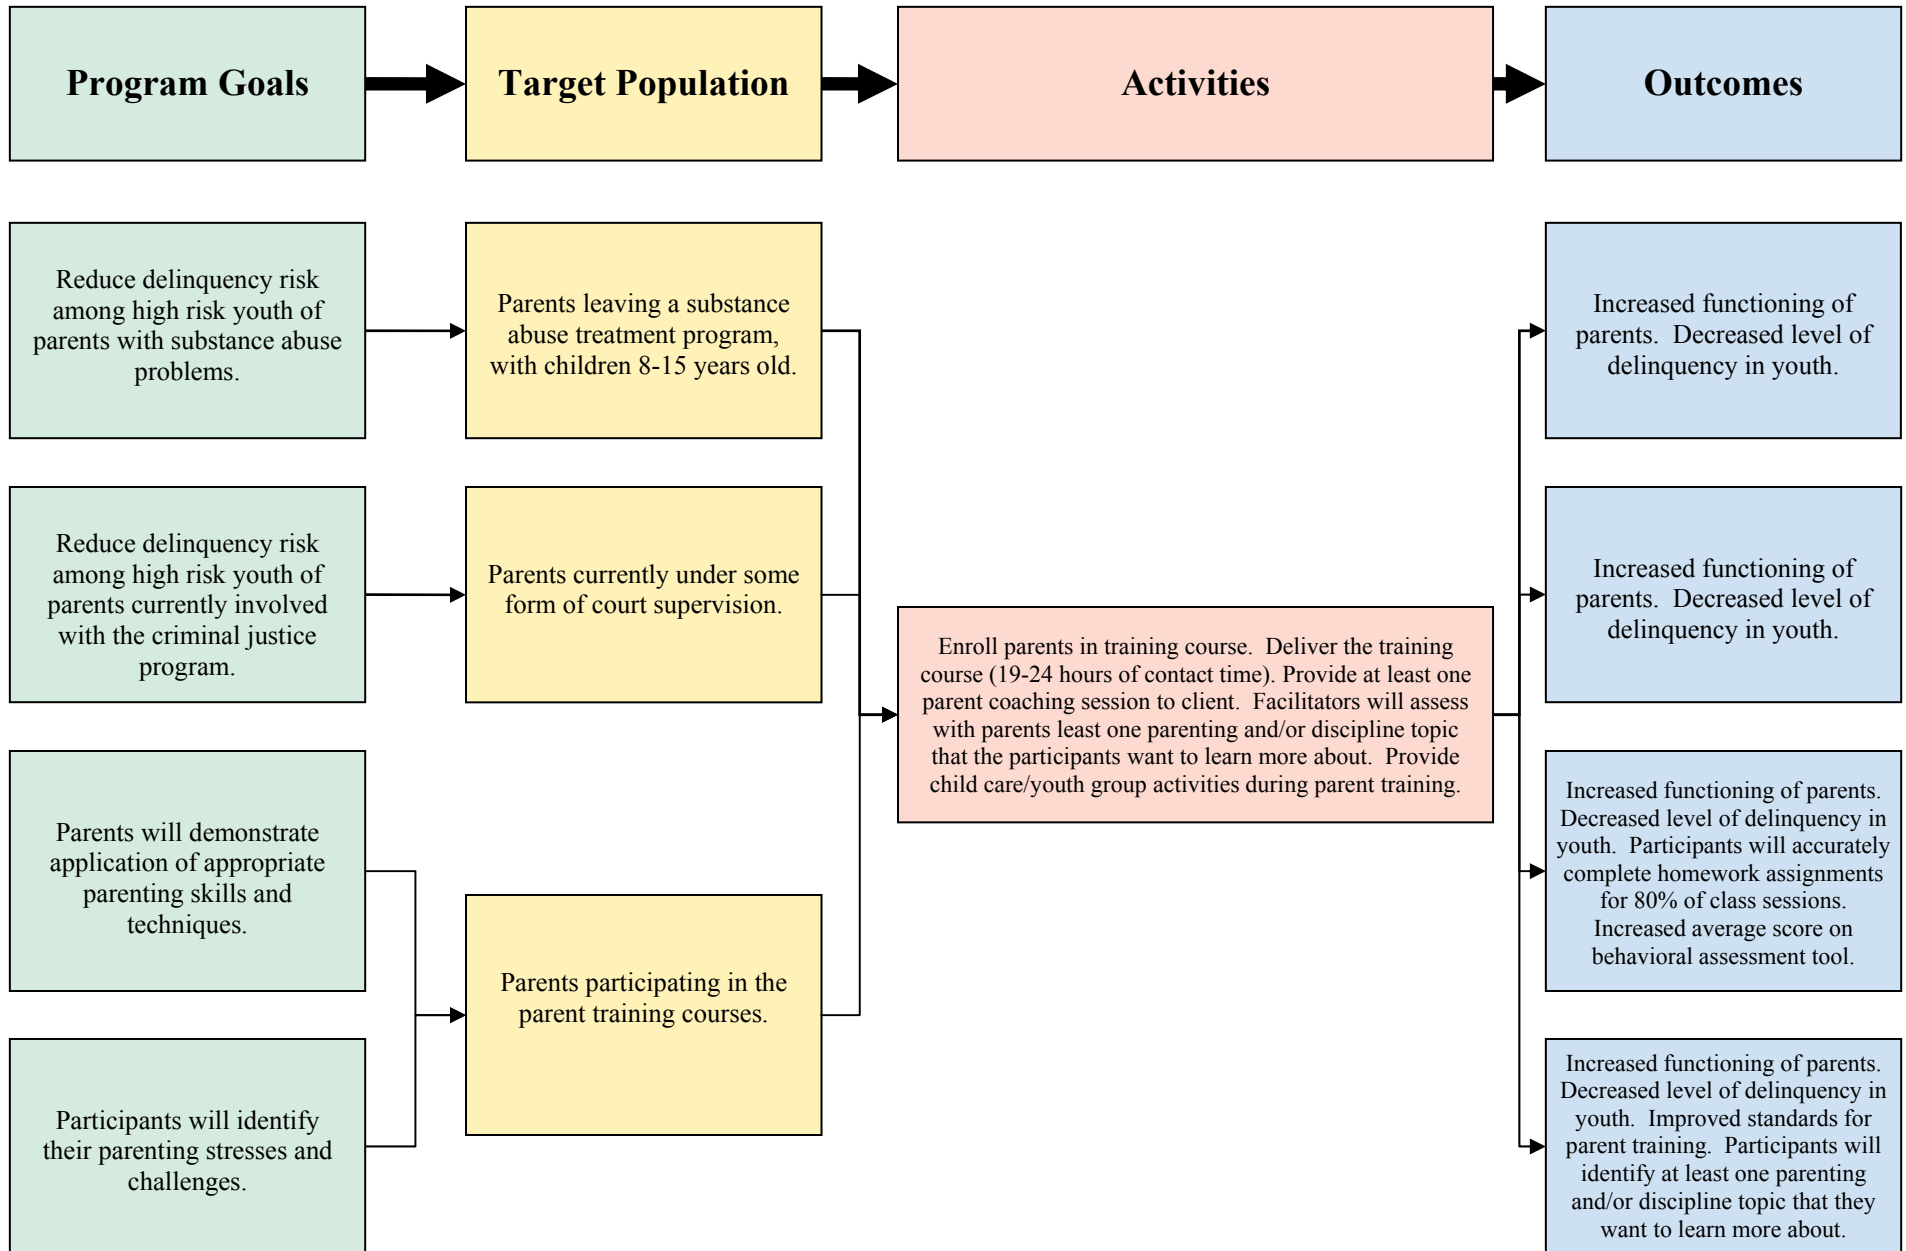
Program Goals

Target Population

Activities

Outcomes

Reduce delinquency risk among high risk youth of parents with substance abuse problems.

Parents leaving a substance abuse treatment program, with children 8-15 years old.

Increased functioning of parents. Decreased level of delinquency in youth.

Reduce delinquency risk among high risk youth of parents currently involved with the criminal justice program.

Parents currently under some form of court supervision.

Increased functioning of parents. Decreased level of delinquency in youth.

Enroll parents in training course. Deliver the training course (19-24 hours of contact time). Provide at least one parent coaching session to client. Facilitators will assess with parents least one parenting and/or discipline topic that the participants want to learn more about. Provide child care/youth group activities during parent training.

Parents will demonstrate application of appropriate parenting skills and techniques.

Increased functioning of parents. Decreased level of delinquency in youth. Participants will accurately complete homework assignments for 80% of class sessions. Increased average score on behavioral assessment tool.

Parents participating in the parent training courses.

Participants will identify their parenting stresses and challenges.

Increased functioning of parents. Decreased level of delinquency in youth. Improved standards for parent training. Participants will identify at least one parenting and/or discipline topic that they want to learn more about.